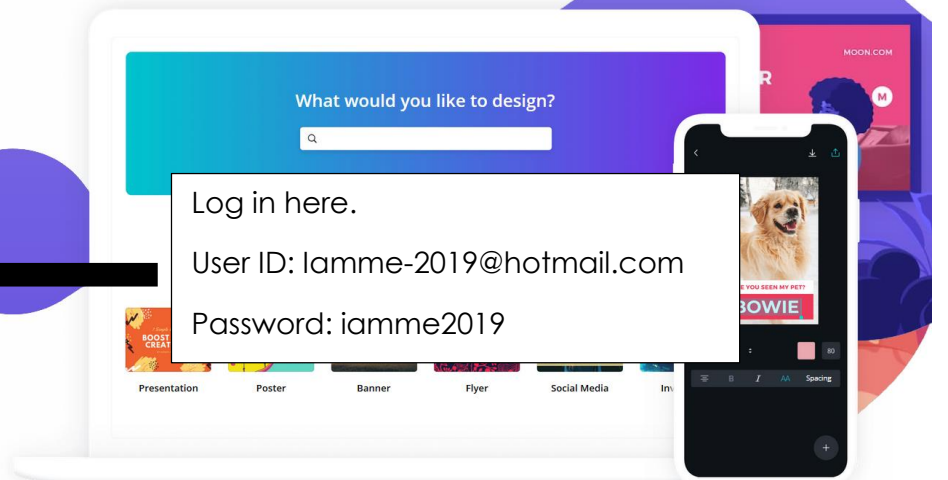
What would you like to design?

Log in here.

User ID: Iamme-2019@hotmail.com

Password: iamme2019

BOOST CREAT

Presentation

Poster

Banner

Flyer

Social Media

Inv

MOON.COM

R

M

E YOU SEEN MY PET?

BOWIE

80

B

I

AA

Spacing

+